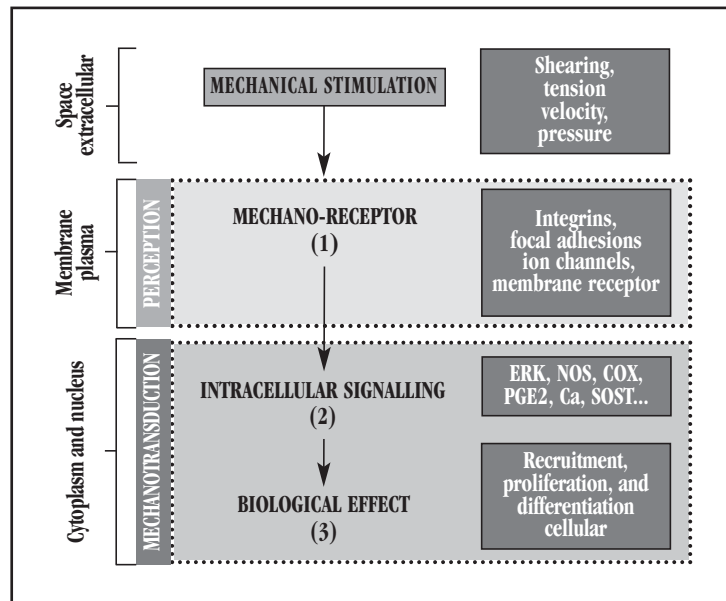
Space extracellular

MECHANICAL STIMULATION

Shearing, tension velocity, pressure

Membrane plasma

PERCEPTION

MECHANO-RECEPTOR (1)

Integrins, focal adhesions ion channels, membrane receptor

Cytoplasm and nucleus

MECHANOTRANSDUCTION

INTRACELLULAR SIGNALLING (2)

ERK, NOS, COX, PGE2, Ca, SOST...

BIOLOGICAL EFFECT (3)

Recruitment, proliferation, and differentiation cellular